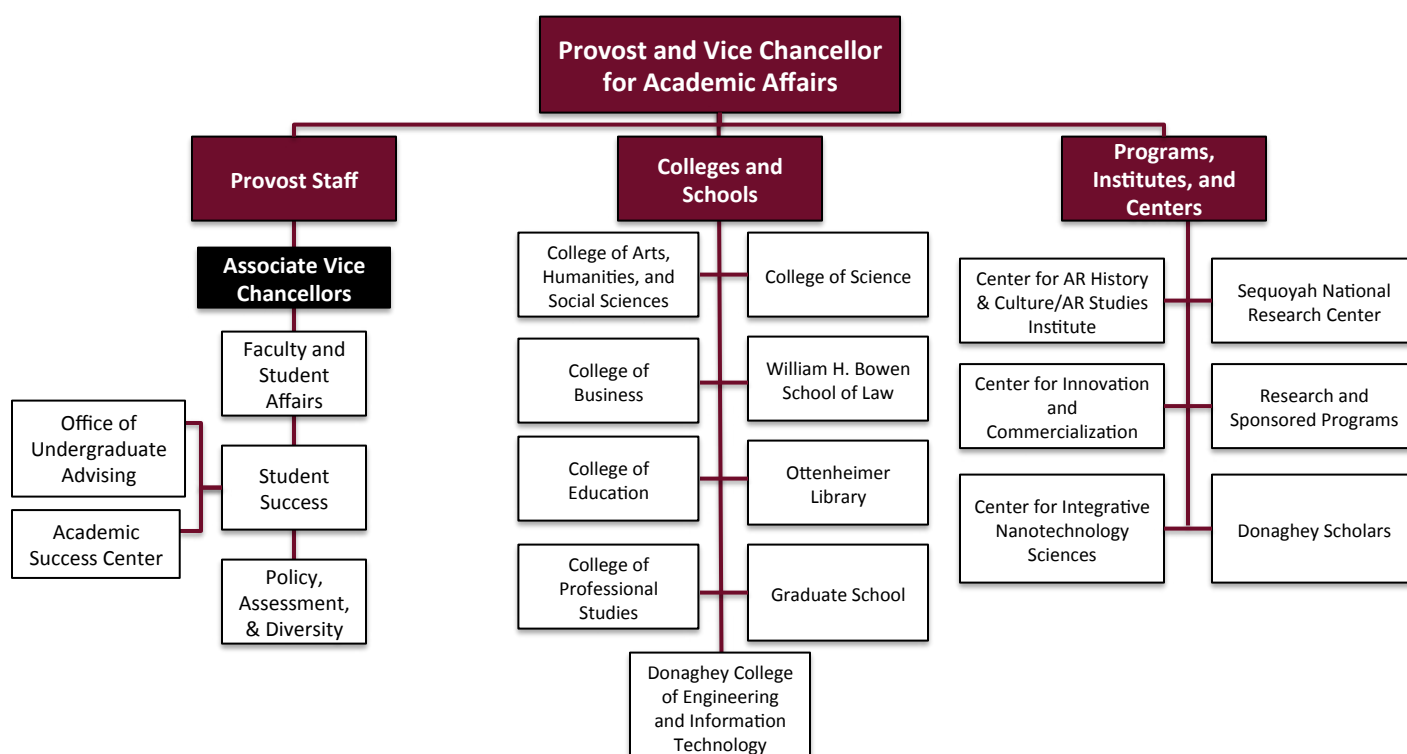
Provost and Vice Chancellor for Academic Affairs

Provost Staff

Associate Vice Chancellors

Faculty and Student Affairs

Office of Undergraduate Advising

Academic Success Center

Student Success

Policy, Assessment, & Diversity

Colleges and Schools

College of Arts, Humanities, and Social Sciences

College of Science

College of Business

William H. Bowen School of Law

College of Education

Ottenheimer Library

College of Professional Studies

Graduate School

Donaghey College of Engineering and Information Technology

Programs, Institutes, and Centers

Center for AR History & Culture/AR Studies Institute

Sequoyah National Research Center

Center for Innovation and Commercialization

Research and Sponsored Programs

Center for Integrative Nanotechnology Sciences

Donaghey Scholars